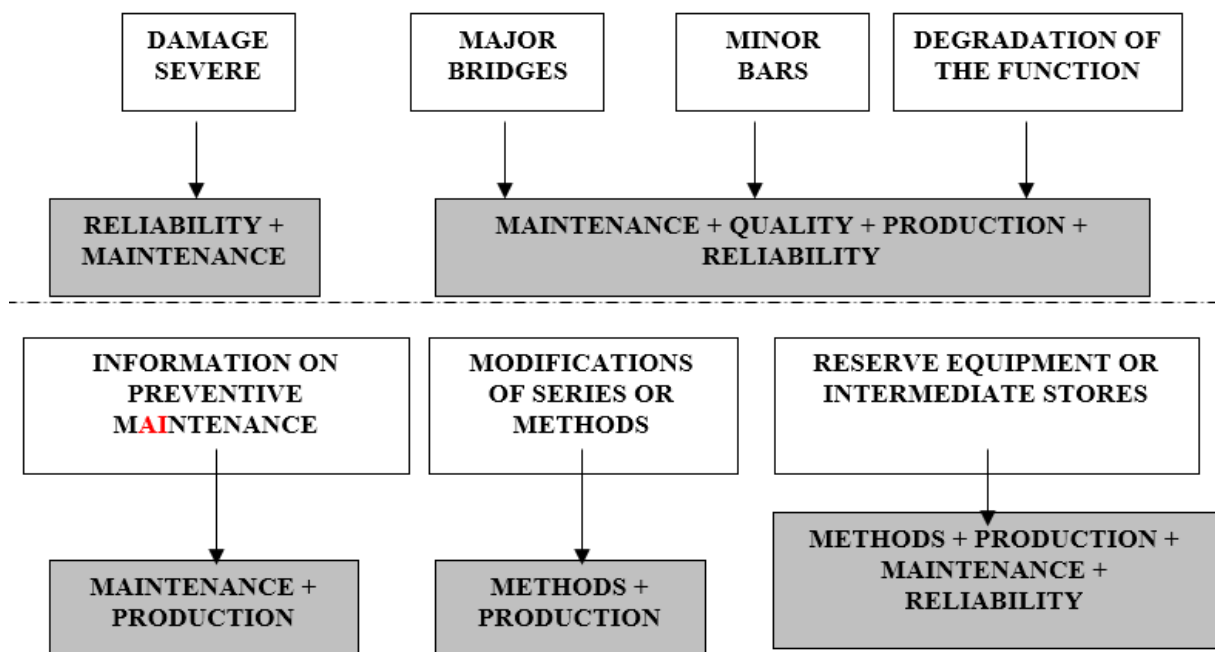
DAMAGE SEVERE

MAJOR BRIDGES

MINOR BARS

DEGRADATION OF THE FUNCTION

RELIABILITY + MAINTENANCE

MAINTENANCE + QUALITY + PRODUCTION + RELIABILITY

INFORMATION ON PREVENTIVE MAINTENANCE

MODIFICATIONS OF SERIES OR METHODS

RESERVE EQUIPMENT OR INTERMEDIATE STORES

MAINTENANCE + PRODUCTION

METHODS + PRODUCTION

METHODS + PRODUCTION + MAINTENANCE + RELIABILITY